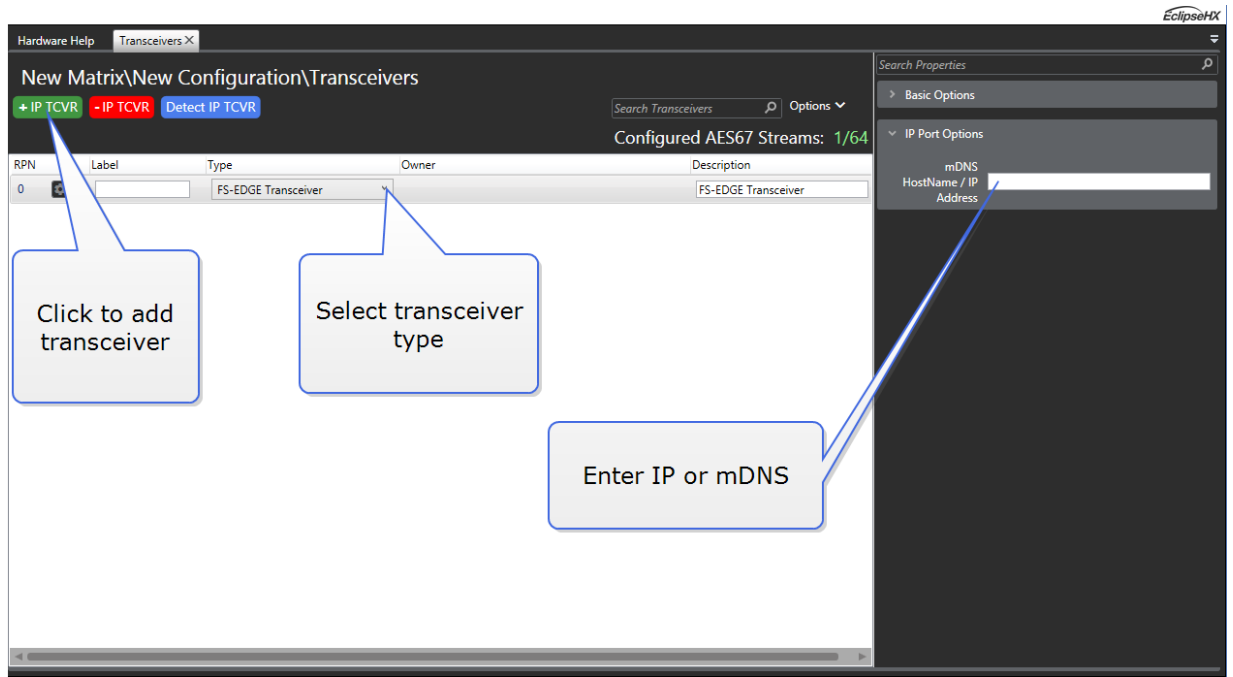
EclipseHX

Hardware Help | Transceivers ×

New Matrix\New Configuration\Transceivers

+ IP TCVR | - IP TCVR | Detect IP TCVR

Search Transceivers | Options

Configured AES67 Streams: 1/64

| RPN | Label | Type | Owner | Description |
|---|---|---|---|---|
| 0 | | FS-EDGE Transceiver | | FS-EDGE Transceiver |

Search Properties

Basic Options

IP Port Options

mDNS HostName / IP Address

Click to add transceiver

Select transceiver type

Enter IP or mDNS